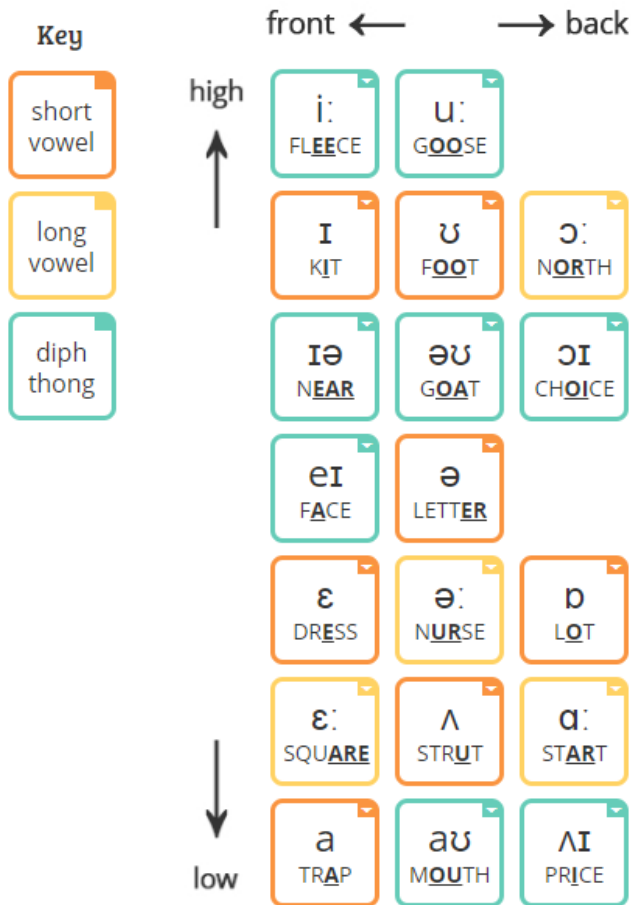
Key

short vowel

long vowel

diph thong

front ⟵ ⟶ back

high

low

| | | |
|---|---|---|
| iː FLEECE | uː GOOSE | |
| ɪ KIT | ʊ FOOT | ɔː NORTH |
| ɪə NEAR | əʊ GOAT | ɔɪ CHOICE |
| eɪ FACE | ə LETTER | |
| ɛ DRESS | əː NURSE | ɒ LOT |
| ɛː SQUARE | ʌ STRUT | ɑː START |
| a TRAP | aʊ MOUTH | ʌɪ PRICE |